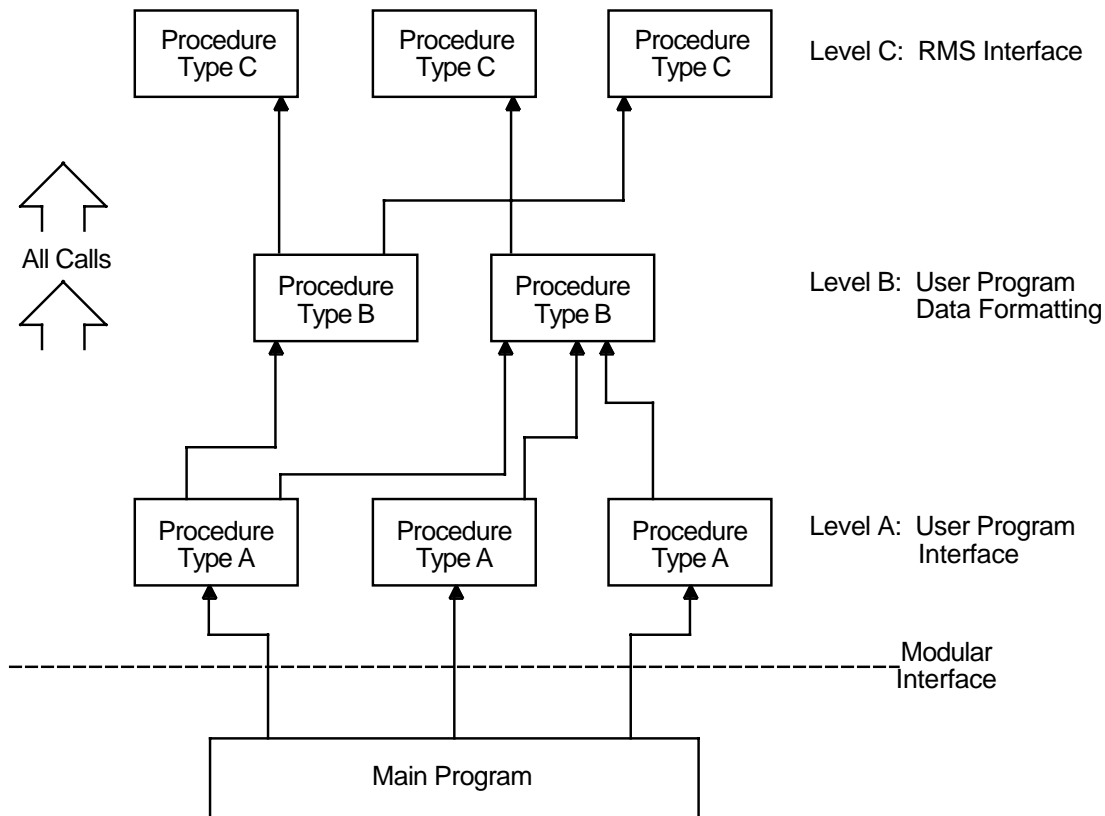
Procedure Type C

Procedure Type C

Procedure Type C

Level C: RMS Interface

All Calls

Procedure Type B

Procedure Type B

Level B: User Program Data Formatting

Procedure Type A

Procedure Type A

Procedure Type A

Level A: User Program Interface

Modular Interface

Main Program